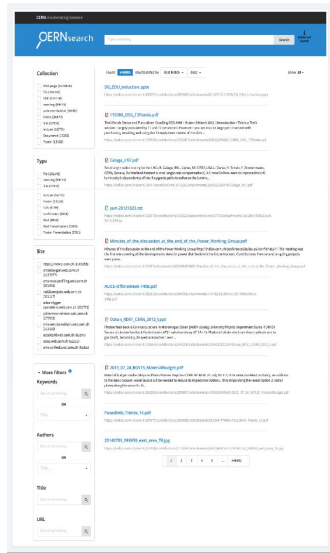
CERN Accelerating Science

CERNsearch

Search

Collection

Type

Site

More Filters

Keywords

OR

Authors

Title

URL

DG_EDU_induction.pptx

170306_ESG_ST-kinds.pdf

Collage_HST.pdf

pam 20121023.txt

Minutes_of_the_discussion_at_the_end_of_the_Power_Working_Group.pdf

AUCs of Reviewer 1986.pdf

Colors_REM_CERN_2012.pptx

2015_07_24_BOY15_Materialbudget.pdf

Freedom_Trance_1t.pdf

20140703_080039_eatt_area_79.jpg

1 2 3 4 5 ... next